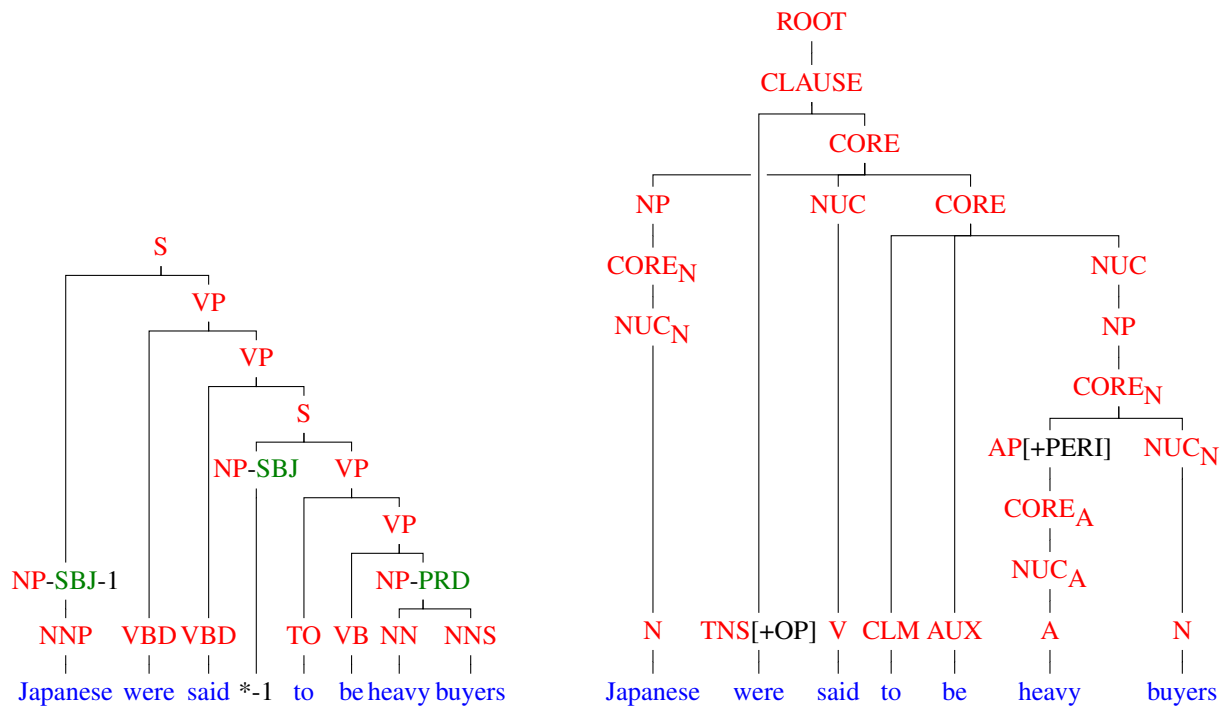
S
VP
VP
S
NP-SBJ
VP
VP
NP-SBJ-1
NP-PRD
NNP VBD VBD TO VB NN NNS
Japanese were said *-1 to be heavy buyers

ROOT
CLAUSE
CORE
NP
NUC
CORE
$CORE_N$
NUC
$NUC_N$
NP
$CORE_N$
AP[+PERI] $NUC_N$
$CORE_A$
$NUC_A$
N TNS[+OP] V CLM AUX A N
Japanese were said to be heavy buyers